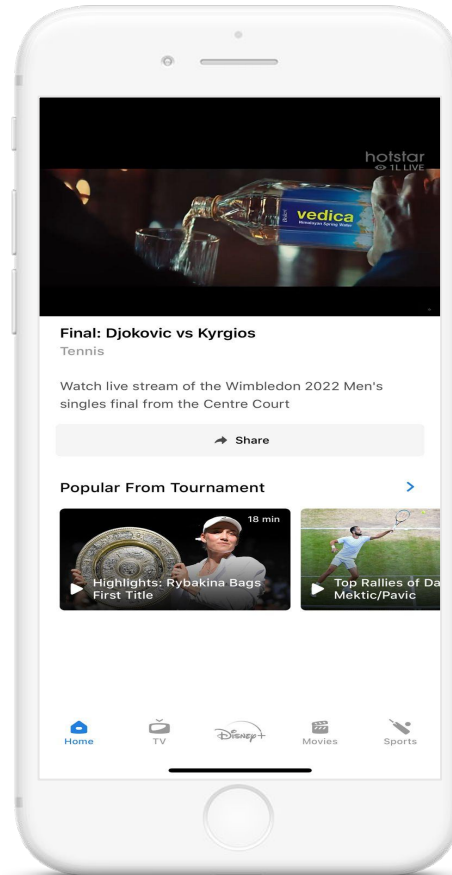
hotstar
1L LIVE

vedica
Himalayan Spring Water

Final: Djokovic vs Kyrgios
Tennis

Watch live stream of the Wimbledon 2022 Men's singles final from the Centre Court

Share

Popular From Tournament

18 min
Highlights: Rybakina Bags First Title

Top Rallies of Da Mektic/Pavic

Home
TV
Disney+
Movies
Sports